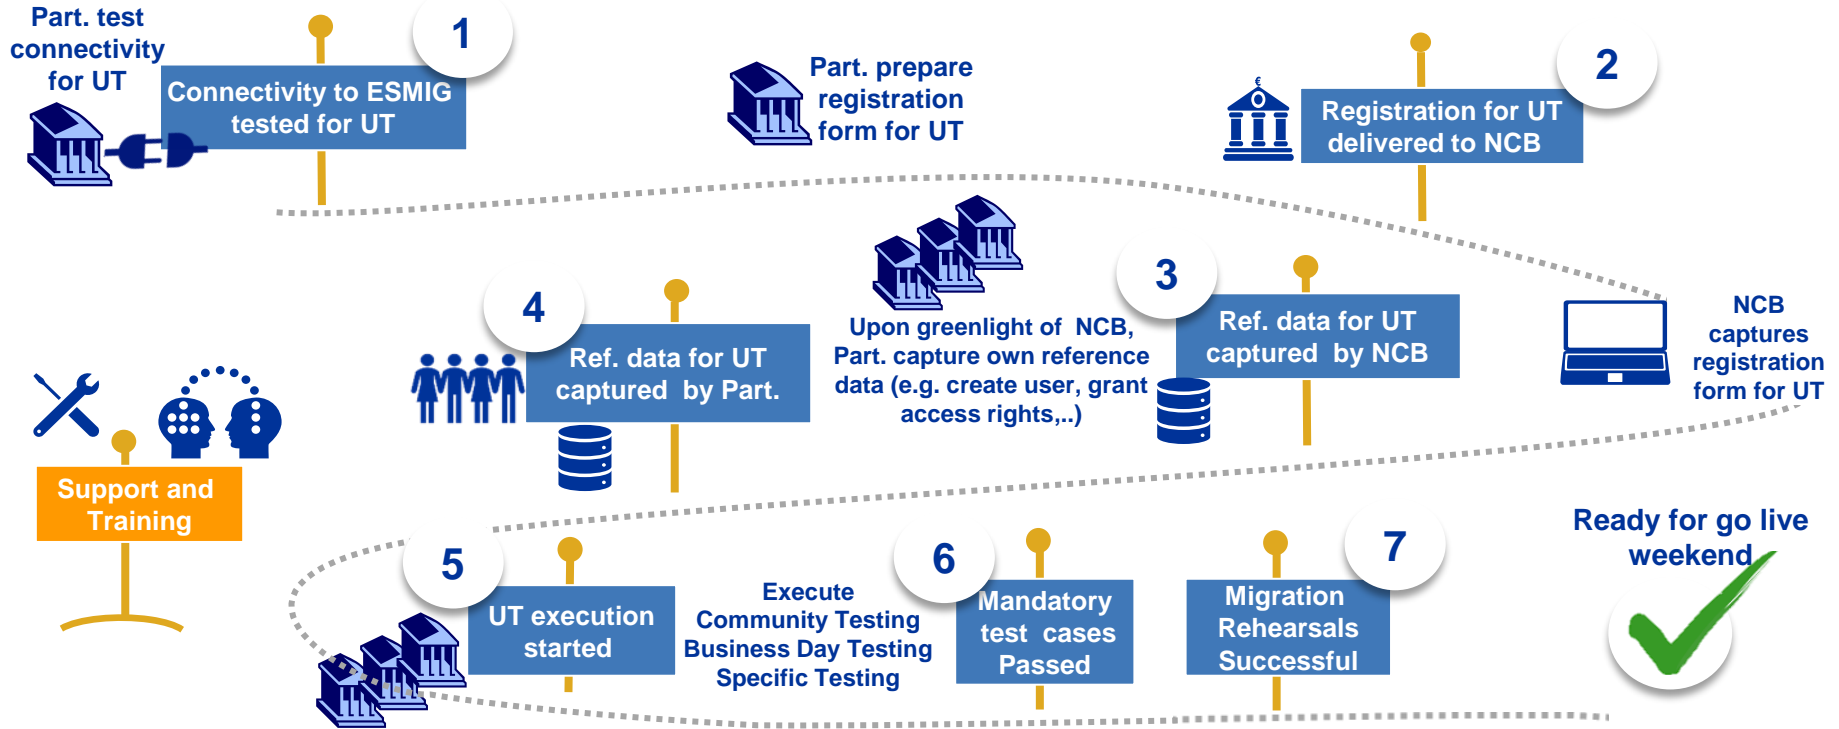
Part. test connectivity for UT

1

Connectivity to ESMIG tested for UT

Part. prepare registration form for UT

2

Registration for UT delivered to NCB

€

4

Ref. data for UT captured by Part.

Upon greenlight of NCB, Part. capture own reference data (e.g. create user, grant access rights,..)

3

Ref. data for UT captured by NCB

NCB captures registration form for UT

Support and Training

5

UT execution started

Execute Community Testing Business Day Testing Specific Testing

6

Mandatory test cases Passed

7

Migration Rehearsals Successful

Ready for go live weekend